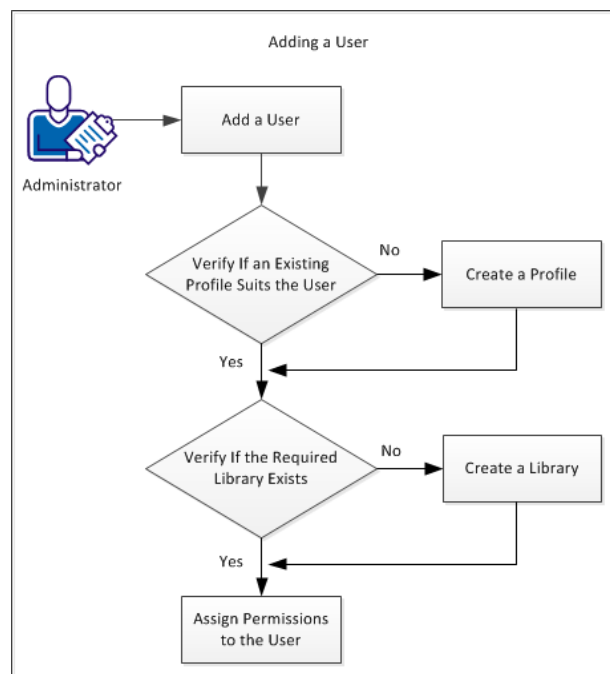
Adding a User

Administrator

Add a User

Verify If an Existing Profile Suits the User

No

Create a Profile

Yes

Verify If the Required Library Exists

No

Create a Library

Yes

Assign Permissions to the User